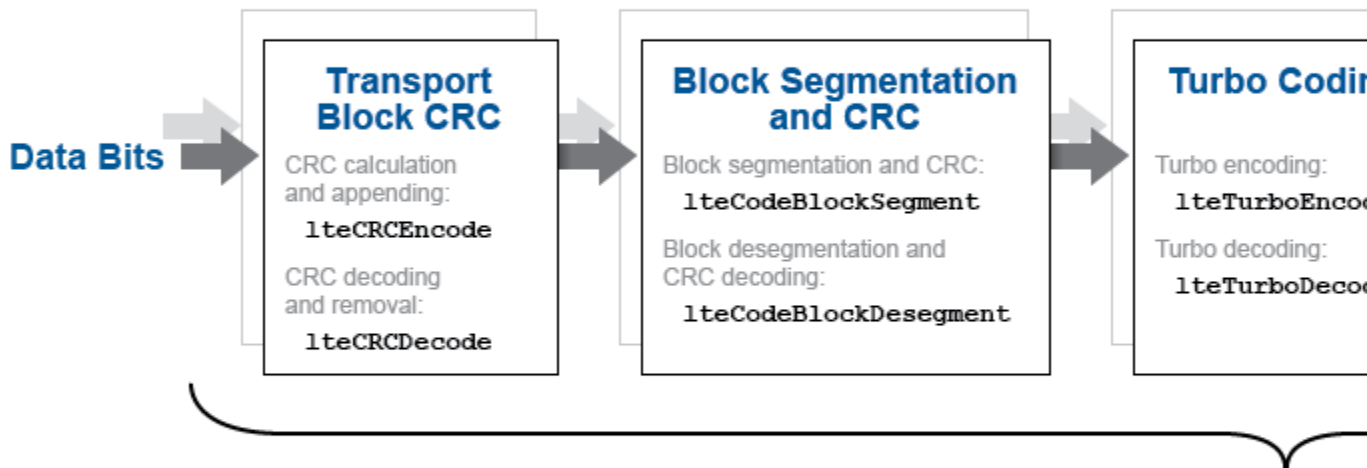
Data Bits

Transport Block CRC

CRC calculation and appending:
lteCRCEncode

CRC decoding and removal:
lteCRCDecode

Block Segmentation and CRC

Block segmentation and CRC:
lteCodeBlockSegment

Block desegmentation and CRC decoding:
lteCodeBlockDesegment

Turbo Codin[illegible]

Turbo encoding:
lteTurboEnco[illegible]

Turbo decoding:
lteTurboDeco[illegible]